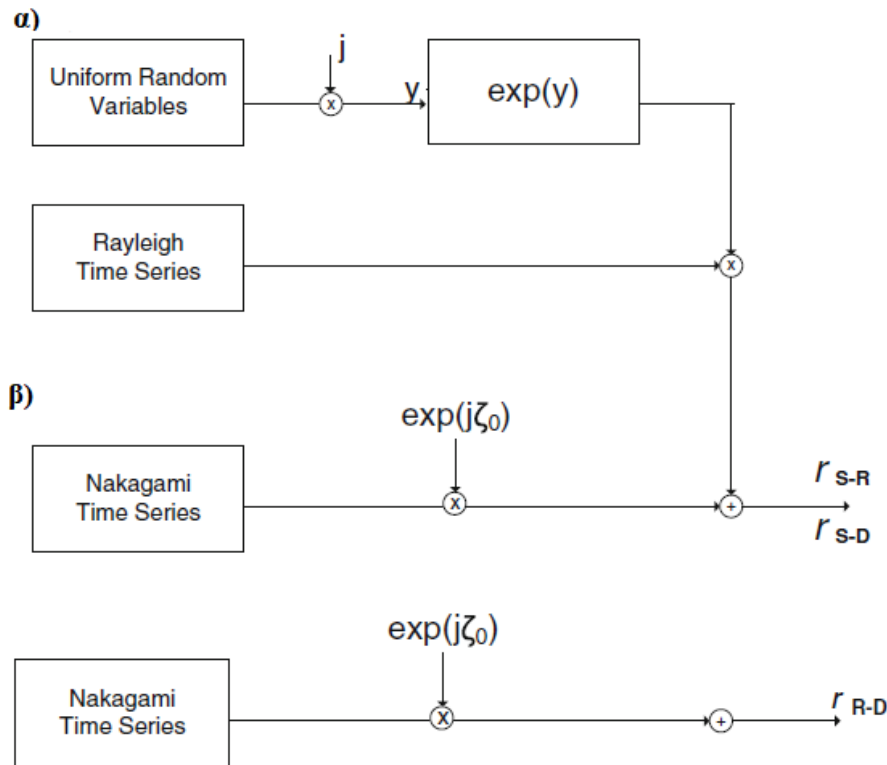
α)

j

Uniform Random Variables

x

y

exp(y)

Rayleigh Time Series

x

β)

$\exp(j\zeta_0)$

Nakagami Time Series

x

+

$r_{S\text{-}R}$

$r_{S\text{-}D}$

$\exp(j\zeta_0)$

Nakagami Time Series

x

+

$r_{R\text{-}D}$